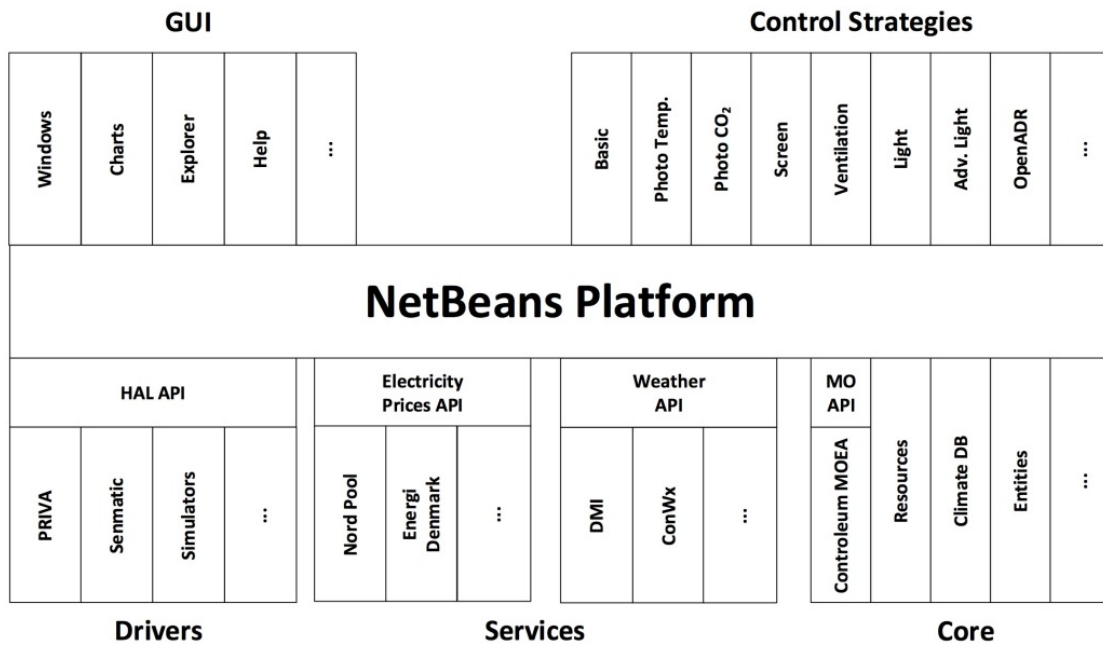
GUI

Windows
Charts
Explorer
Help
...

Control Strategies

Basic
Photo Temp.
Photo $CO_2$
Screen
Ventilation
Light
Adv. Light
OpenADR
...

NetBeans Platform

HAL API
PRIVA
Senmatic
Simulators
...

Electricity Prices API
Nord Pool
Energi Denmark
...

Weather API
DMI
ConWx
...

MO API
Controleum MOEA
Resources
Climate DB
Entities
...

Drivers

Services

Core